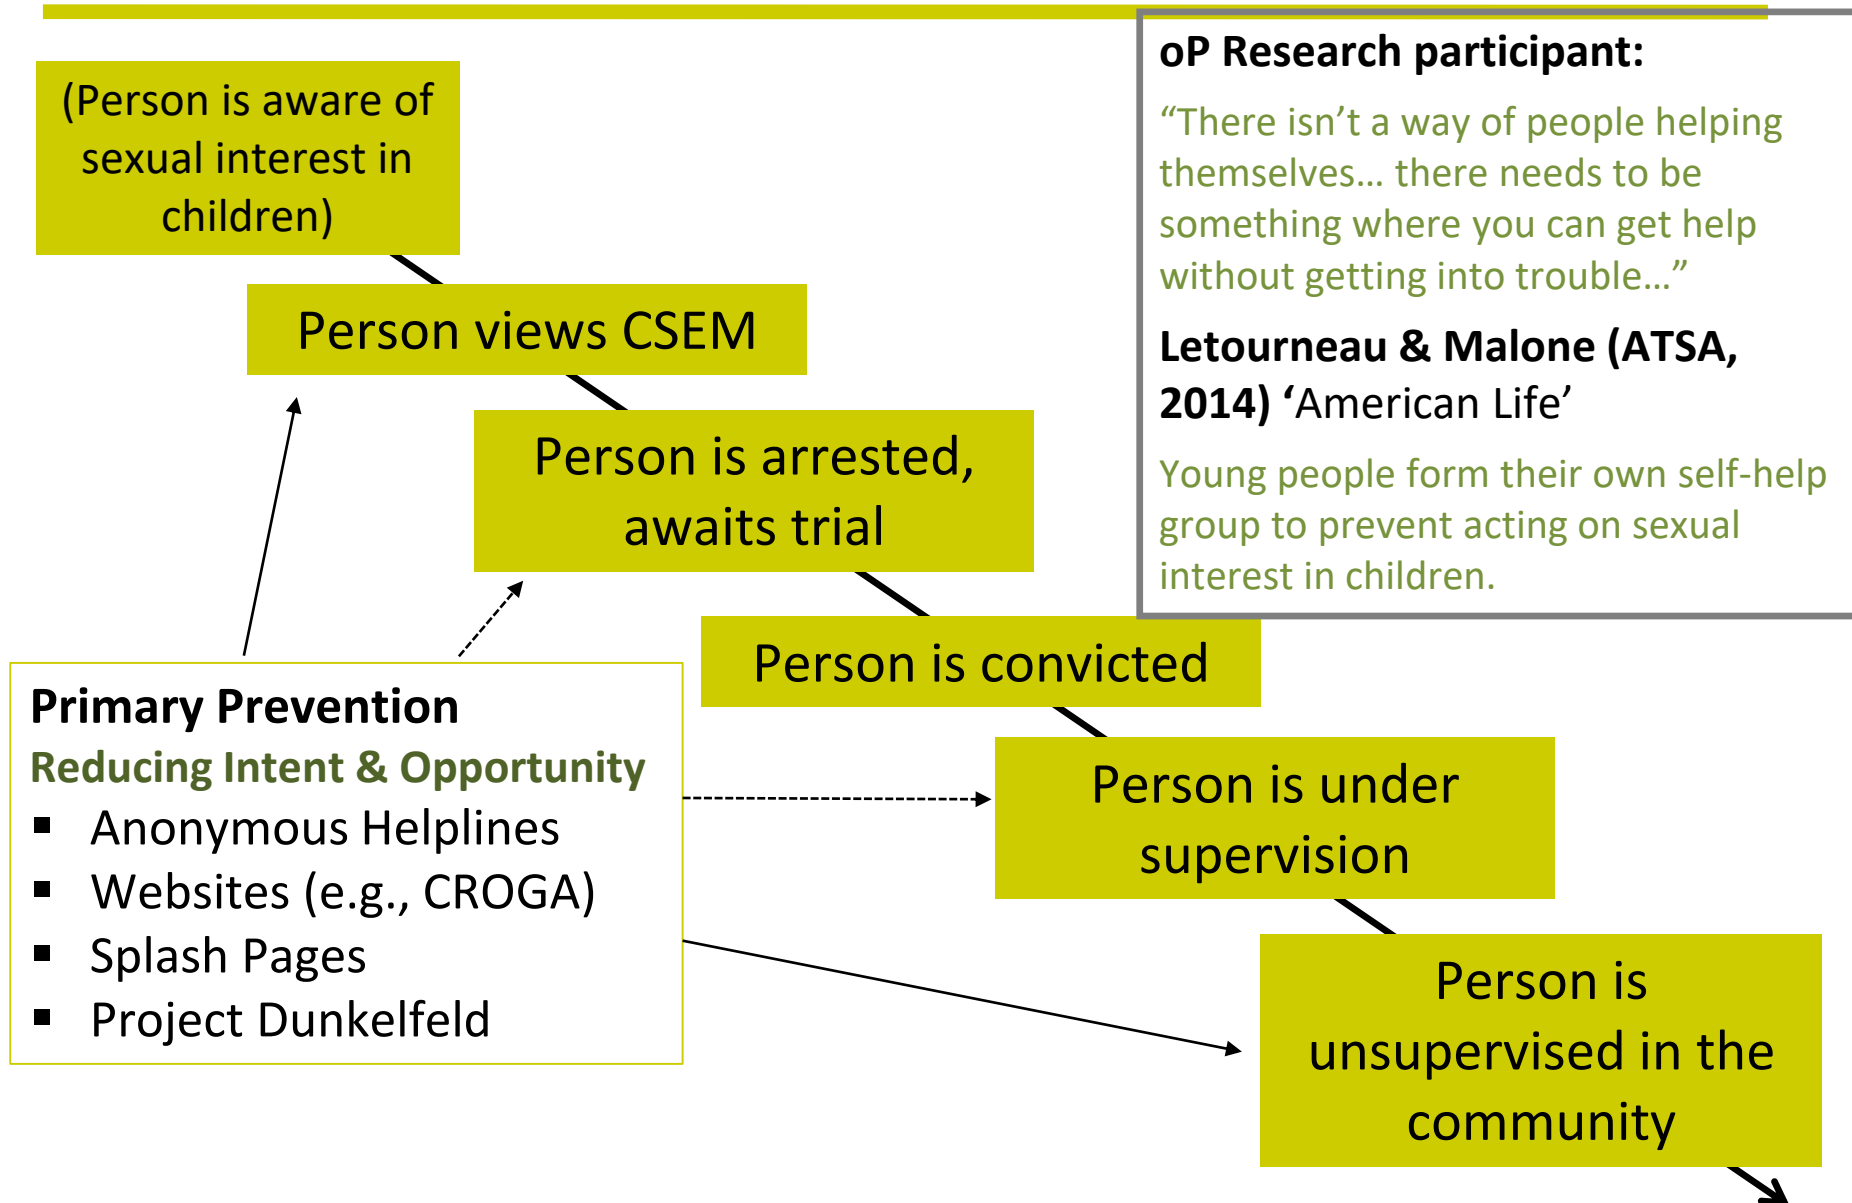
(Person is aware of sexual interest in children)

Person views CSEM

Person is arrested, awaits trial

Person is convicted

Person is under supervision

Person is unsupervised in the community

oP Research participant:

“There isn’t a way of people helping themselves… there needs to be something where you can get help without getting into trouble…”

Letourneau & Malone (ATSA, 2014) ‘American Life’

Young people form their own self-help group to prevent acting on sexual interest in children.

Primary Prevention

Reducing Intent & Opportunity

- Anonymous Helplines
- Websites (e.g., CROGA)
- Splash Pages
- Project Dunkelfeld